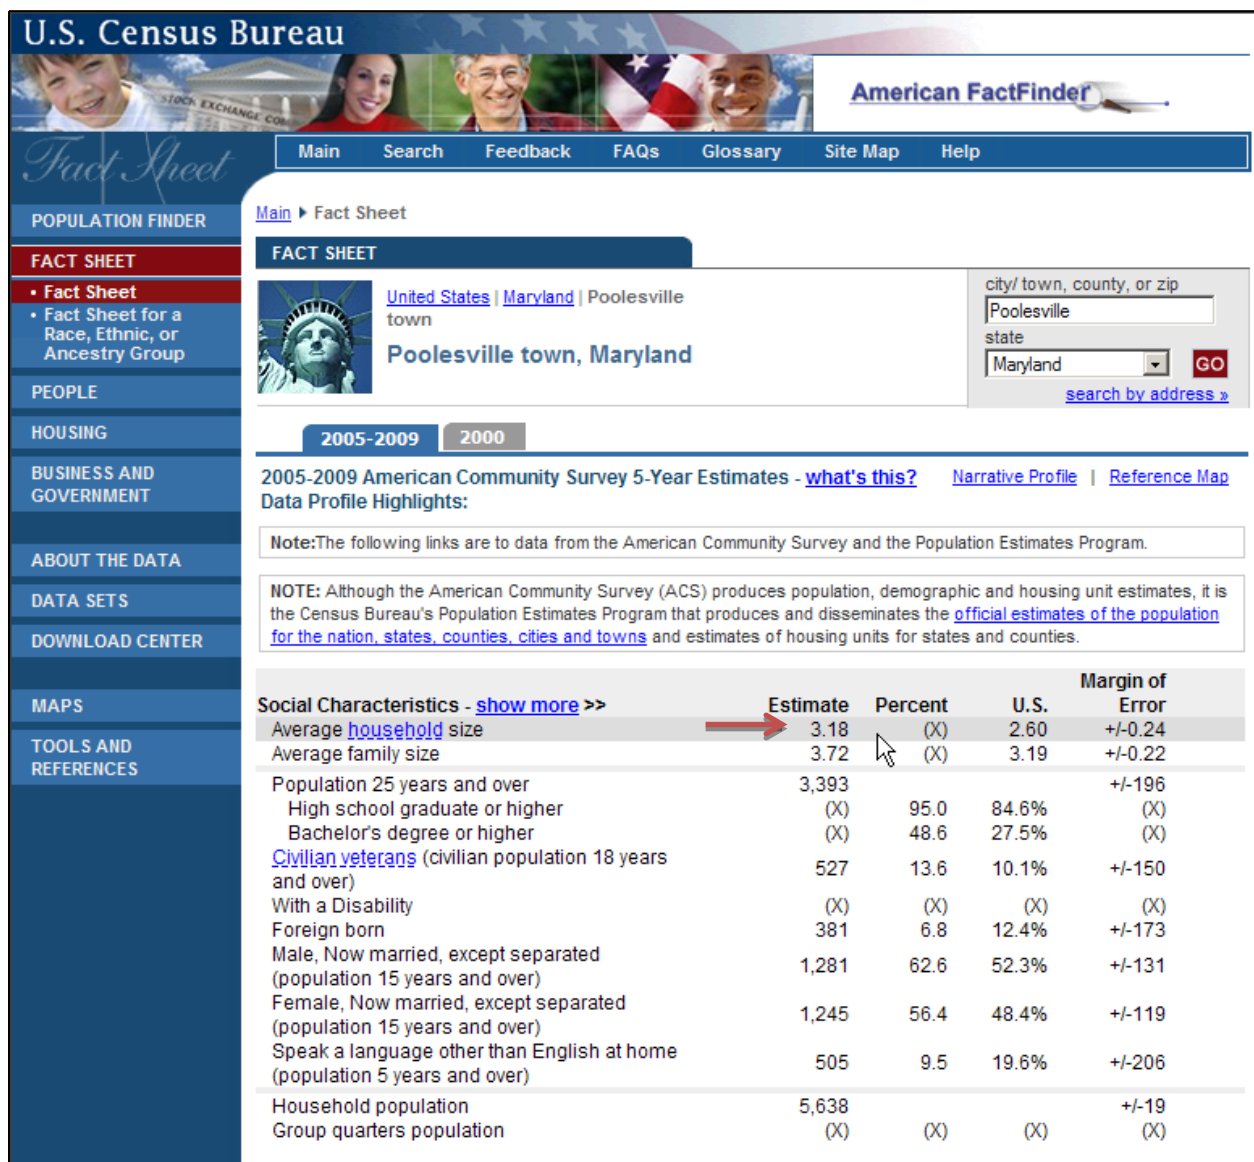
U.S. Census Bureau

American FactFinder

Fact Sheet

Main | Search | Feedback | FAQs | Glossary | Site Map | Help

POPULATION FINDER

FACT SHEET
• Fact Sheet
• Fact Sheet for a Race, Ethnic, or Ancestry Group

PEOPLE

HOUSING

BUSINESS AND GOVERNMENT

ABOUT THE DATA

DATA SETS

DOWNLOAD CENTER

MAPS

TOOLS AND REFERENCES

Main ▸ Fact Sheet

FACT SHEET

United States | Maryland | Poolesville town

Poolesville town, Maryland

city/ town, county, or zip
Poolesville
state
Maryland
GO
search by address »

2005-2009 | 2000

2005-2009 American Community Survey 5-Year Estimates - what's this?
Data Profile Highlights:

Narrative Profile | Reference Map

Note:The following links are to data from the American Community Survey and the Population Estimates Program.

NOTE: Although the American Community Survey (ACS) produces population, demographic and housing unit estimates, it is the Census Bureau's Population Estimates Program that produces and disseminates the official estimates of the population for the nation, states, counties, cities and towns and estimates of housing units for states and counties.

| Social Characteristics - show more >> | Estimate | Percent | U.S. | Margin of Error |
|---|---|---|---|---|
| Average household size | 3.18 | (X) | 2.60 | +/-0.24 |
| Average family size | 3.72 | (X) | 3.19 | +/-0.22 |
| Population 25 years and over | 3,393 | | | +/-196 |
| High school graduate or higher | (X) | 95.0 | 84.6% | (X) |
| Bachelor's degree or higher | (X) | 48.6 | 27.5% | (X) |
| Civilian veterans (civilian population 18 years and over) | 527 | 13.6 | 10.1% | +/-150 |
| With a Disability | (X) | (X) | (X) | (X) |
| Foreign born | 381 | 6.8 | 12.4% | +/-173 |
| Male, Now married, except separated (population 15 years and over) | 1,281 | 62.6 | 52.3% | +/-131 |
| Female, Now married, except separated (population 15 years and over) | 1,245 | 56.4 | 48.4% | +/-119 |
| Speak a language other than English at home (population 5 years and over) | 505 | 9.5 | 19.6% | +/-206 |
| Household population | 5,638 | | | +/-19 |
| Group quarters population | (X) | (X) | (X) | (X) |